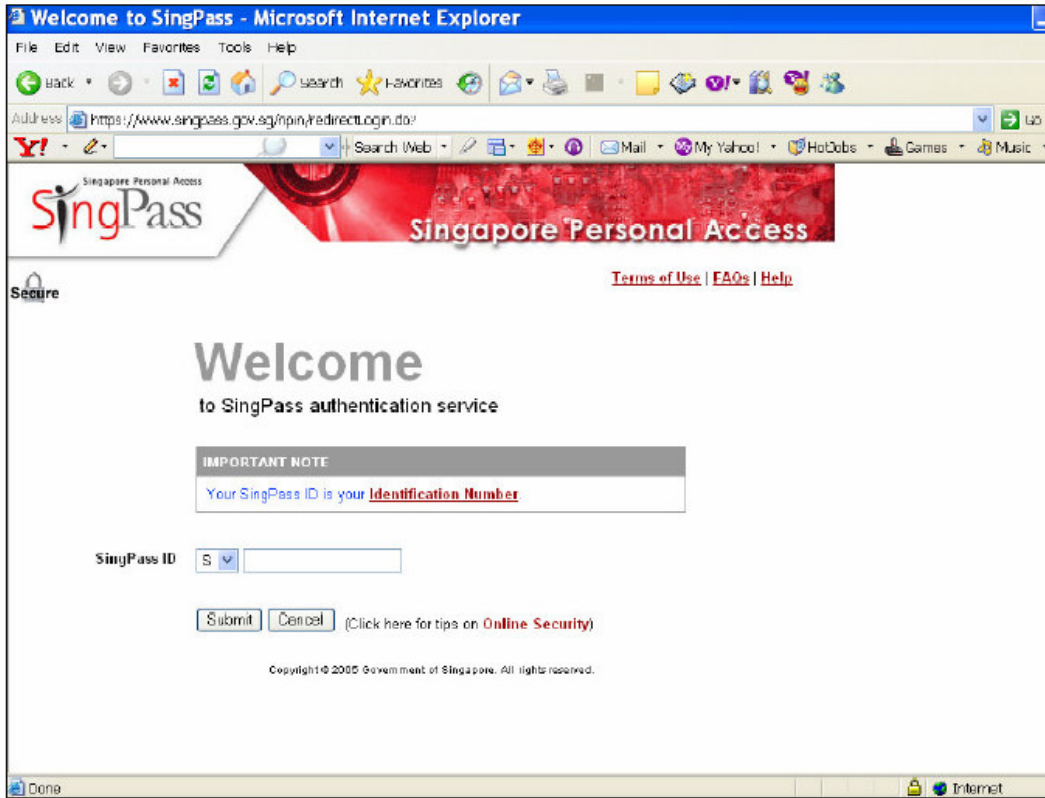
Welcome to SingPass - Microsoft Internet Explorer

File Edit View Favorites Tools Help

Back Search Favorites

Address https://www.singpass.gov.sg/spin/redirectLogin.do? Go

Y! Search Web Mail My Yahoo! HotJobs Games Music

Singapore Personal Access
SingPass
Singapore Personal Access

Secure

Terms of Use | FAQs | Help

Welcome
to SingPass authentication service

IMPORTANT NOTE
Your SingPass ID is your Identification Number

SingPass ID S

Submit Cancel (Click here for tips on Online Security)

Copyright © 2005 Government of Singapore. All rights reserved.

Done Internet